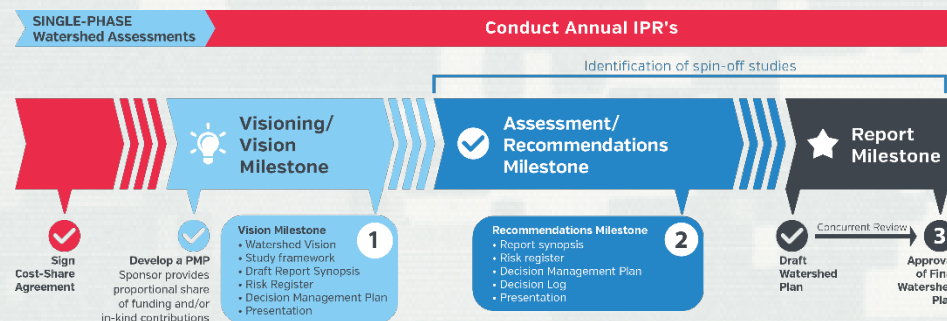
SINGLE-PHASE Watershed Assessments

Conduct Annual IPR's

Identification of spin-off studies

Visioning/ Vision Milestone

Assessment/ Recommendations Milestone

Report Milestone

Sign Cost-Share Agreement

Develop a PMP Sponsor provides proportional share of funding and/or in-kind contributions

Vision Milestone
• Watershed Vision
• Study framework
• Draft Report Synopsis
• Risk Register
• Decision Management Plan
• Presentation

1

Recommendations Milestone
• Report synopsis
• Risk register
• Decision Management Plan
• Decision Log
• Presentation

2

Draft Watershed Plan

Concurrent Review

3

Approv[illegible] of Fin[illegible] Watershe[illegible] Pla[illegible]